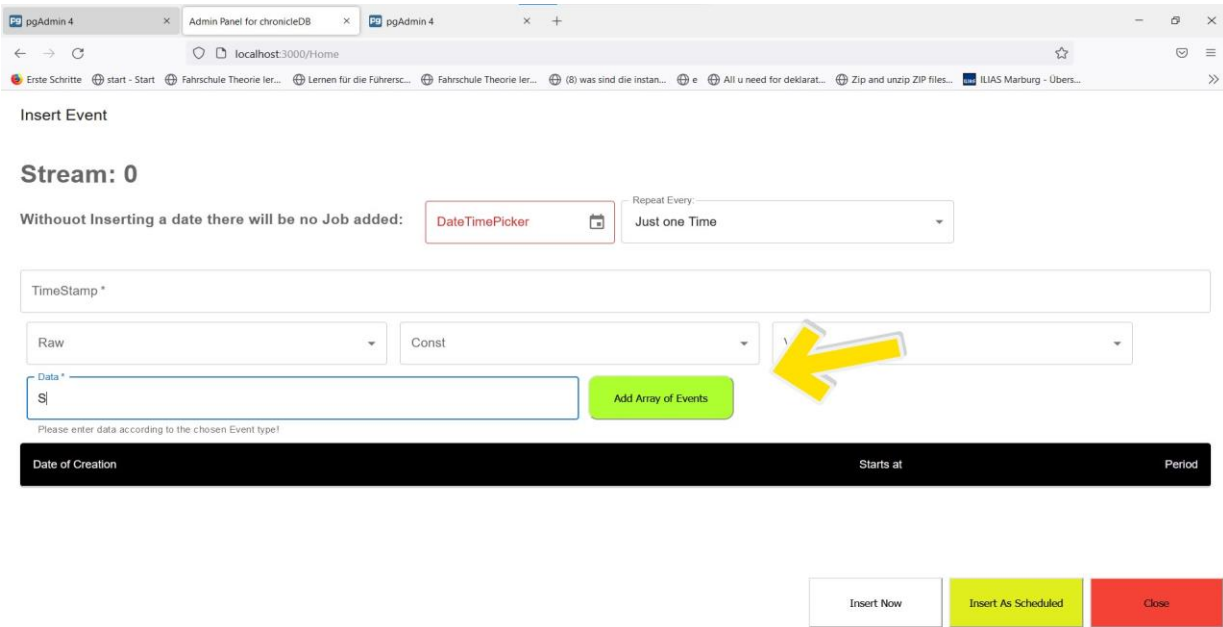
pgAdmin 4 ×
Admin Panel for chronicleDB ×
pgAdmin 4 ×
+

localhost:3000/Home

Erste Schritte
start - Start
Fahrschule Theorie ler...
Lernen für die Führersc...
Fahrschule Theorie ler...
(8) was sind die instan...
e
All u need for deklarat...
Zip and unzip ZIP files...
ILIAS Marburg - Übers...

Insert Event

Stream: 0

Withouot Inserting a date there will be no Job added:

DateTimePicker

Repeat Every:
Just one Time

TimeStamp *

Raw

Const

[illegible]

Data *
S

Add Array of Events

Please enter data according to the chosen Event type!

| Date of Creation | Starts at | Period |
|---|---|---|

Insert Now

Insert As Scheduled

Close